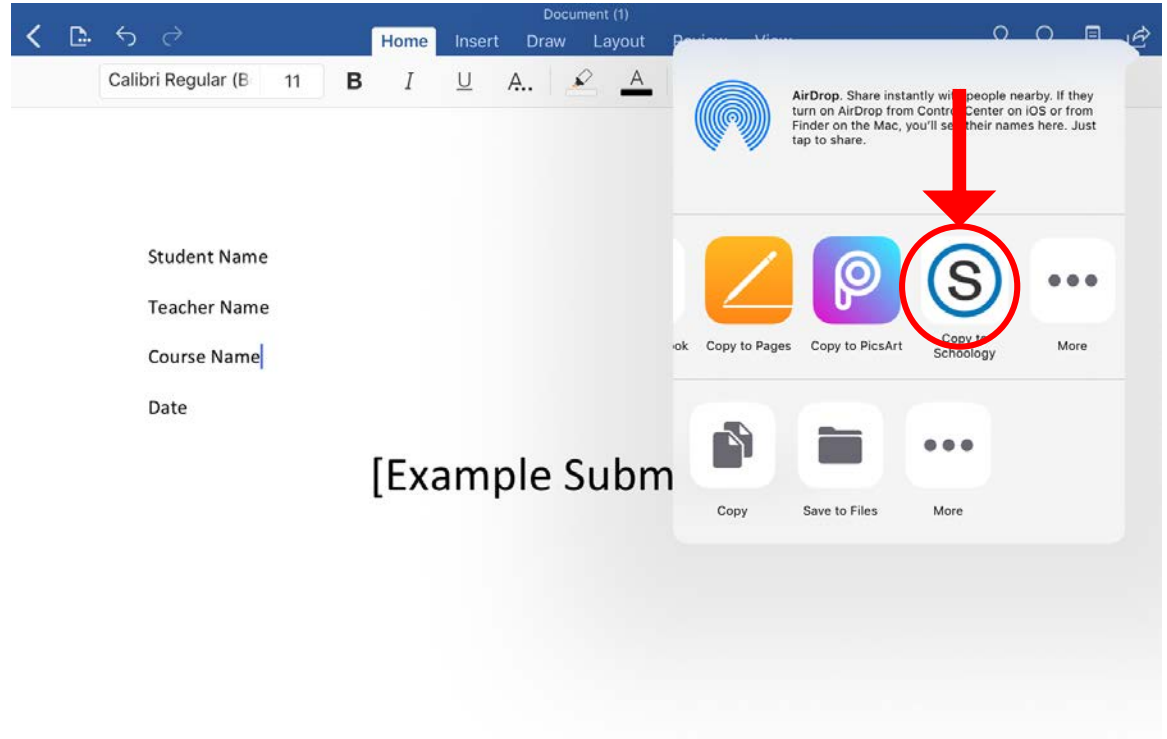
Document (1)

Home Insert Draw Layout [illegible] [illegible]

Calibri Regular (B 11 B I U A..

Student Name

Teacher Name

Course Name

Date

[Example Subm

AirDrop. Share instantly wi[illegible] people nearby. If they turn on AirDrop from Contr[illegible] Center on iOS or from Finder on the Mac, you'll s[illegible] their names here. Just tap to share.

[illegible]ok

Copy to Pages

Copy to PicsArt

Copy to Schoology

More

Copy

Save to Files

More